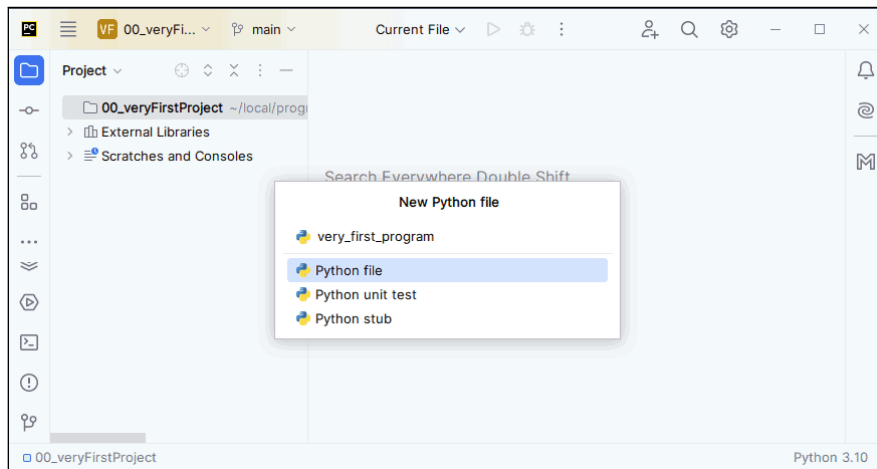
PC VF 00_veryFi... main Current File

Project

00_veryFirstProject ~/local/prog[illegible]
External Libraries
Scratches and Consoles

Search Everywhere Double Shift

New Python file

very_first_program

Python file
Python unit test
Python stub

M

00_veryFirstProject

Python 3.10